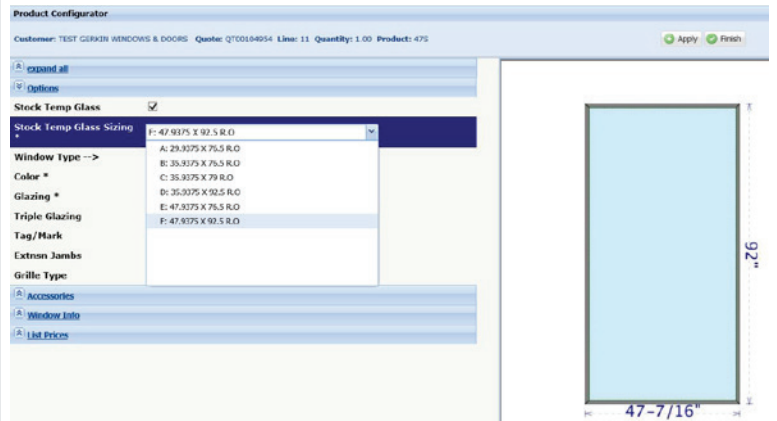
Product Configurator

Customer: TEST GERKIN WINDOWS & DOORS Quote: QTE0184954 Line: 11 Quantity: 1.00 Product: 47S

Apply Finish

expand all

Options

Stock Temp Glass

Stock Temp Glass Sizing *

F: 47.9375 X 92.5 R.O

A: 29.9375 X 76.5 R.O
B: 35.9375 X 76.5 R.O
C: 35.9375 X 79 R.O
D: 35.9375 X 92.5 R.O
E: 47.9375 X 76.5 R.O
F: 47.9375 X 92.5 R.O

Window Type -->

Color *

Glazing *

Triple Glazing

Tag/Mark

Extnsn Jambs

Grille Type

Accessories

Window Info

List Prices

92"

47-7/16"